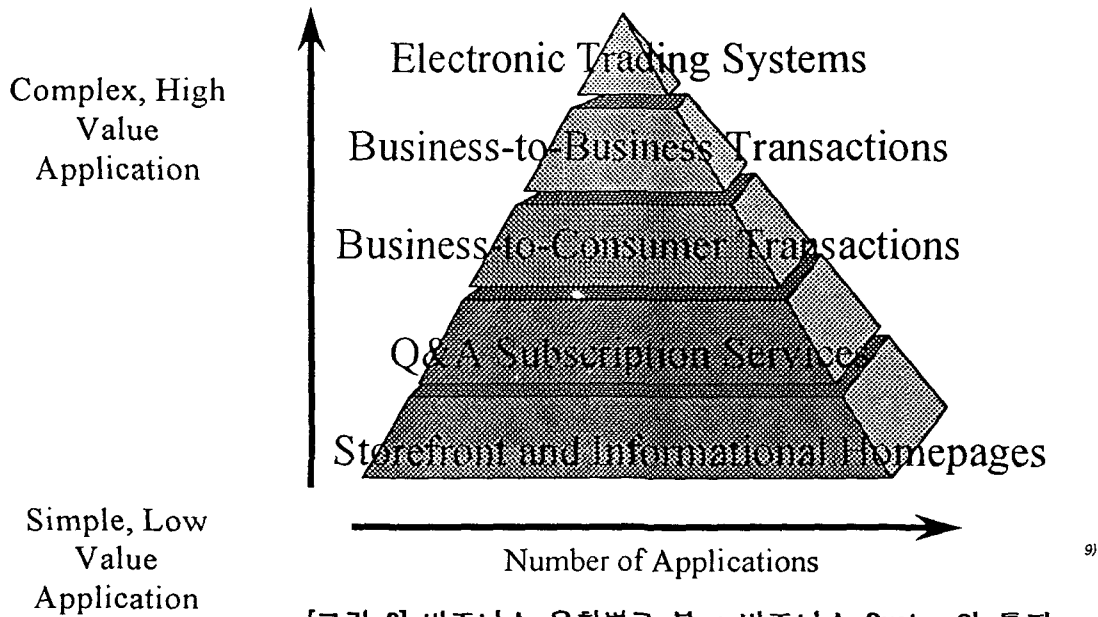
Complex, High Value Application

Electronic Trading Systems

Business-to-Business Transactions

Business-to-Consumer Transactions

Q&A Subscription Services

Storefront and Informational Homepages

Simple, Low Value Application

Number of Applications

9)

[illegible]